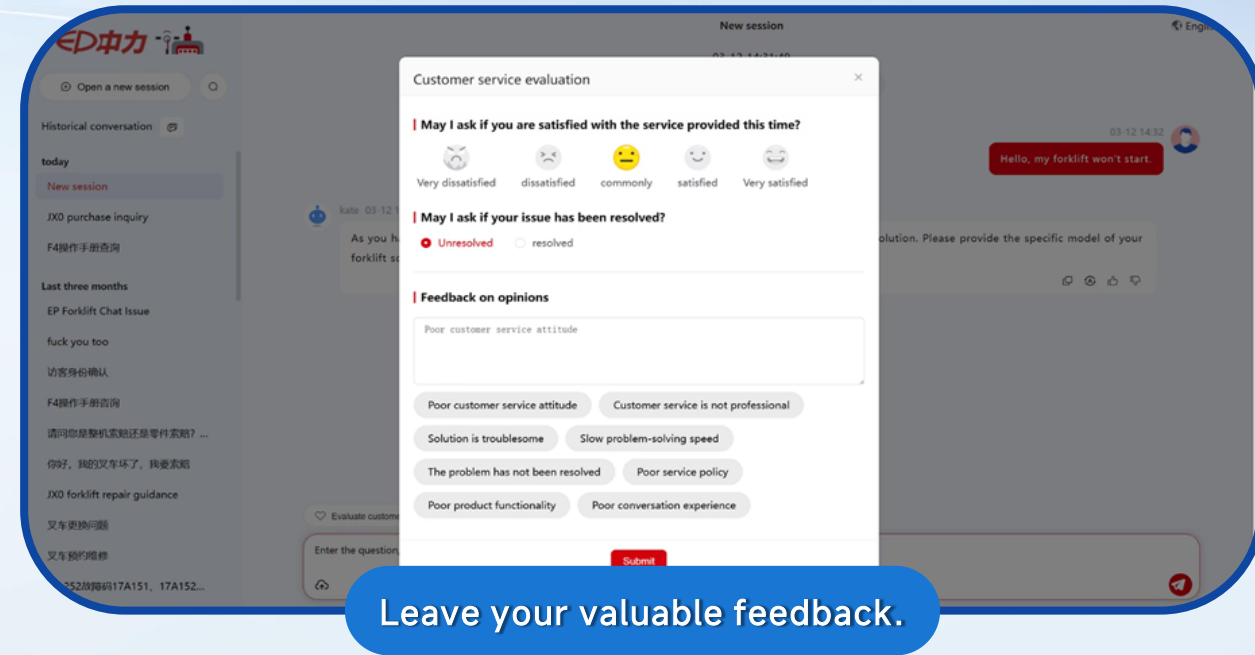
EP中力

Open a new session

Historical conversation

today

New session

JX0 purchase inquiry

F4操作手册查询

Last three months

EP Forklift Chat Issue

fuck you too

访客身份确认

F4操作手册查询

请问您是整机索赔还是零件索赔? ...

你好，我的叉车坏了，我要索赔

JX0 forklift repair guidance

叉车更换问题

叉车预约维修

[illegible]252故障码17A151、17A152...

New session

03-12 14:31:40

English

03-12 14:32

Hello, my forklift won't start.

kate 03-12 1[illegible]

As you h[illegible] olution. Please provide the specific model of your forklift s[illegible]

Evaluate custome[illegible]

Enter the question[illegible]

Customer service evaluation

×

May I ask if you are satisfied with the service provided this time?

Very dissatisfied dissatisfied commonly satisfied Very satisfied

May I ask if your issue has been resolved?

Unresolved resolved

Feedback on opinions

Poor customer service attitude

Poor customer service attitude

Customer service is not professional

Solution is troublesome

Slow problem-solving speed

The problem has not been resolved

Poor service policy

Poor product functionality

Poor conversation experience

Submit

Leave your valuable feedback.